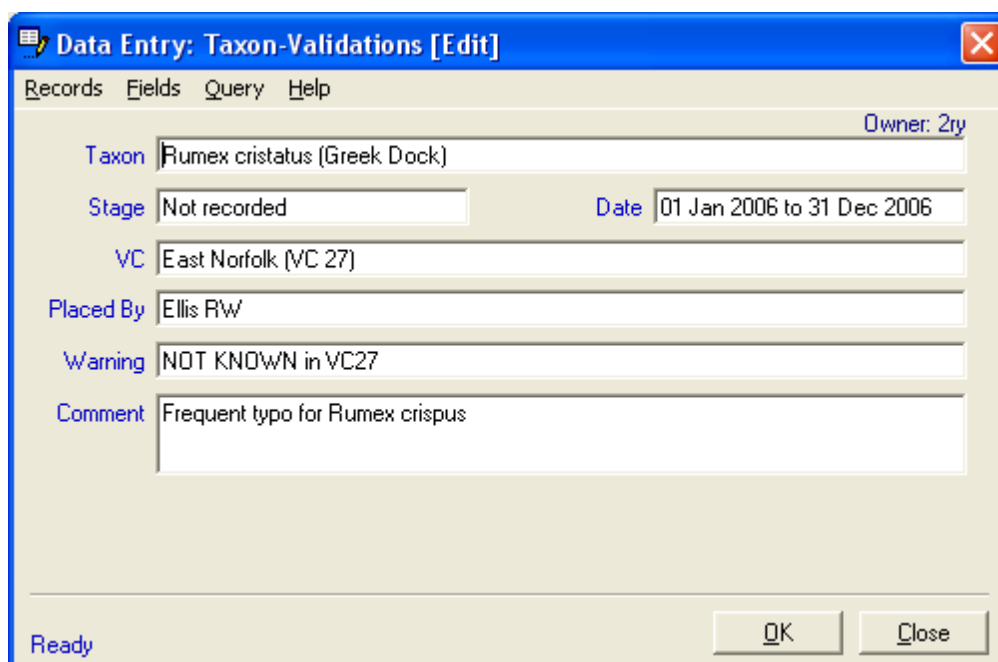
Data Entry: Taxon-Validations [Edit]

Records Fields Query Help

Owner: 2ry

Taxon Rumex cristatus (Greek Dock)

Stage Not recorded

Date 01 Jan 2006 to 31 Dec 2006

VC East Norfolk (VC 27)

Placed By Ellis RW

Warning NOT KNOWN in VC27

Comment Frequent typo for Rumex crispus

Ready

OK

Close